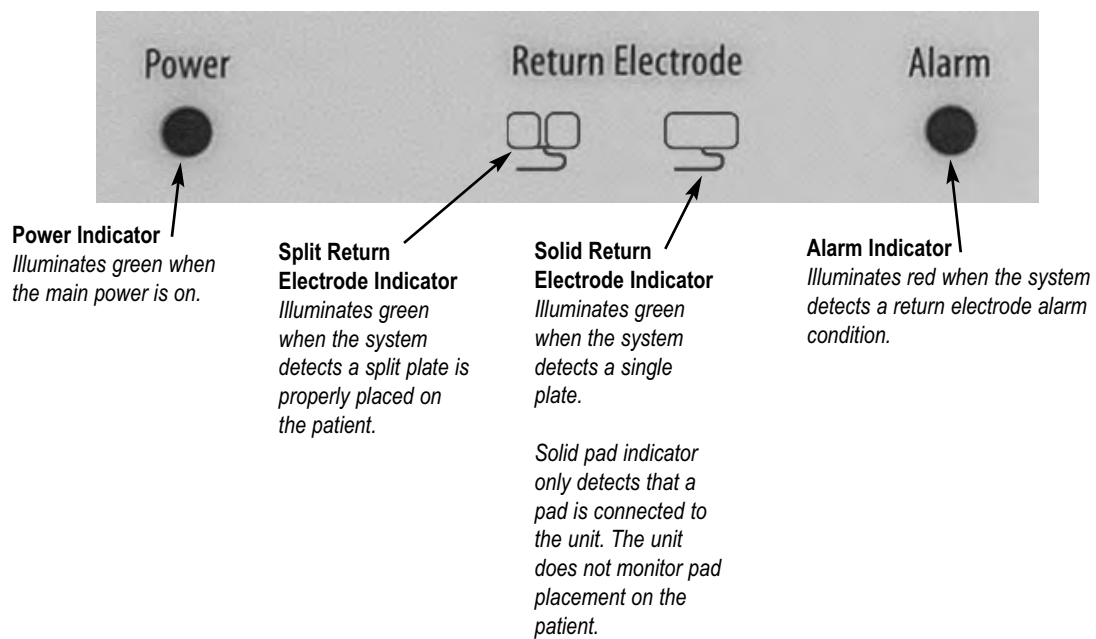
Power

Return Electrode

Alarm

**Power Indicator**
*Illuminates green when the main power is on.*

**Split Return Electrode Indicator**
*Illuminates green when the system detects a split plate is properly placed on the patient.*

**Solid Return Electrode Indicator**
*Illuminates green when the system detects a single plate.*

*Solid pad indicator only detects that a pad is connected to the unit. The unit does not monitor pad placement on the patient.*

**Alarm Indicator**
*Illuminates red when the system detects a return electrode alarm condition.*